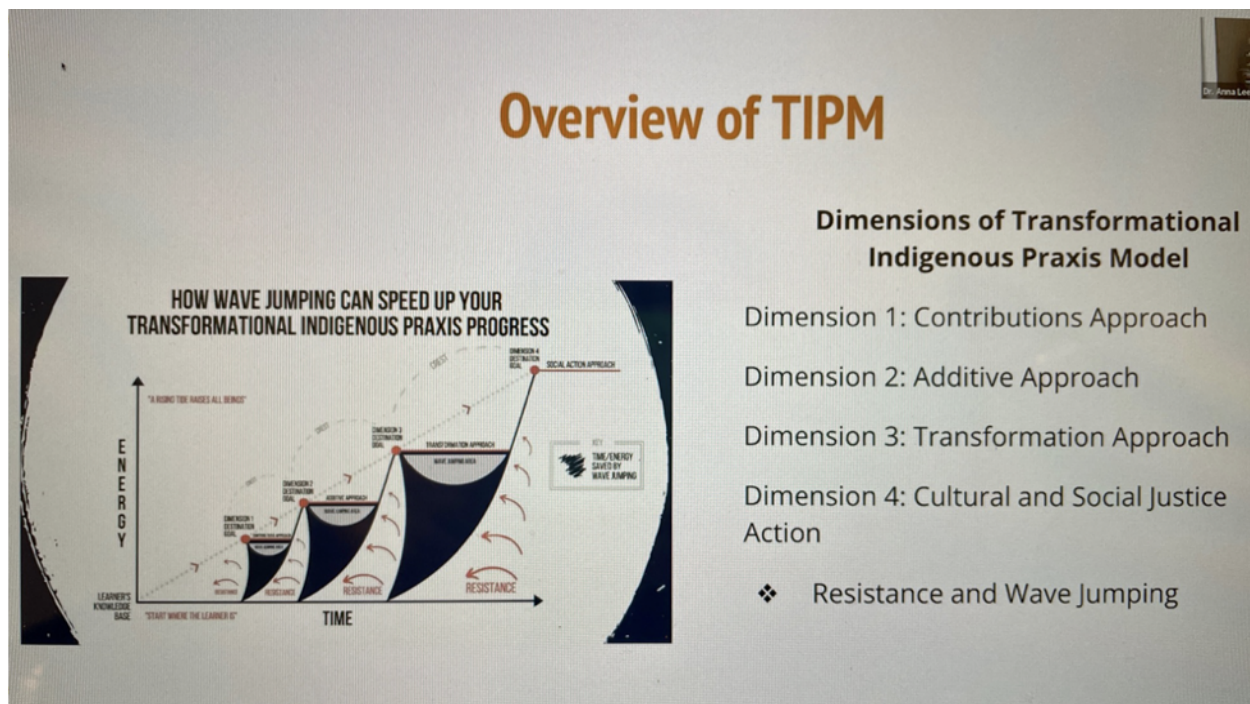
Dr. Anna Lee

Overview of TIPM

HOW WAVE JUMPING CAN SPEED UP YOUR TRANSFORMATIONAL INDIGENOUS PRAXIS PROGRESS

"A RISING TIDE RAISES ALL BEINGS"

ENERGY

DIMENSION 1 DESTINATION GOAL

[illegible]

DIMENSION 2 DESTINATION GOAL

ADDITIVE APPROACH

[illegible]

DIMENSION 3 DESTINATION GOAL

TRANSFORMATION APPROACH

WAVE JUMPING AREA

DIMENSION 4 DESTINATION GOAL

SOCIAL ACTION APPROACH

KEY

TIME/ENERGY SAVED BY WAVE JUMPING

RESISTANCE

RESISTANCE

RESISTANCE

RESISTANCE

LEARNER'S KNOWLEDGE BASE

"START WHERE THE LEARNER IS"

TIME

Dimensions of Transformational Indigenous Praxis Model

Dimension 1: Contributions Approach

Dimension 2: Additive Approach

Dimension 3: Transformation Approach

Dimension 4: Cultural and Social Justice Action

❖ Resistance and Wave Jumping